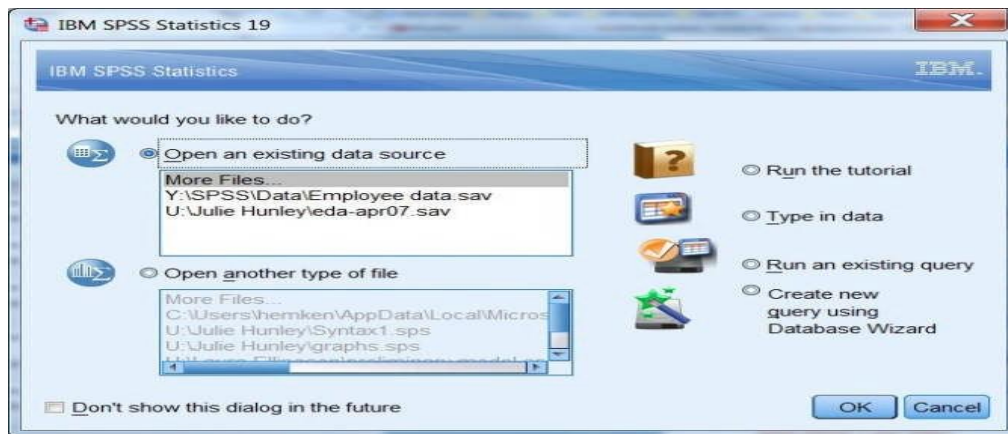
IBM SPSS Statistics 19

IBM SPSS Statistics

IBM.

What would you like to do?

Open an existing data source

More Files...
Y:\SPSS\Data\Employee data.sav
U:\Julie Hunley\eda-apr07.sav

Open another type of file

More Files...
C:\Users\hemken\AppData\Local\Micros
U:\Julie Hunley\Syntax1.sps
U:\Julie Hunley\graphs.sps
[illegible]

Run the tutorial

Type in data

Run an existing query

Create new query using Database Wizard

Don't show this dialog in the future

OK

Cancel